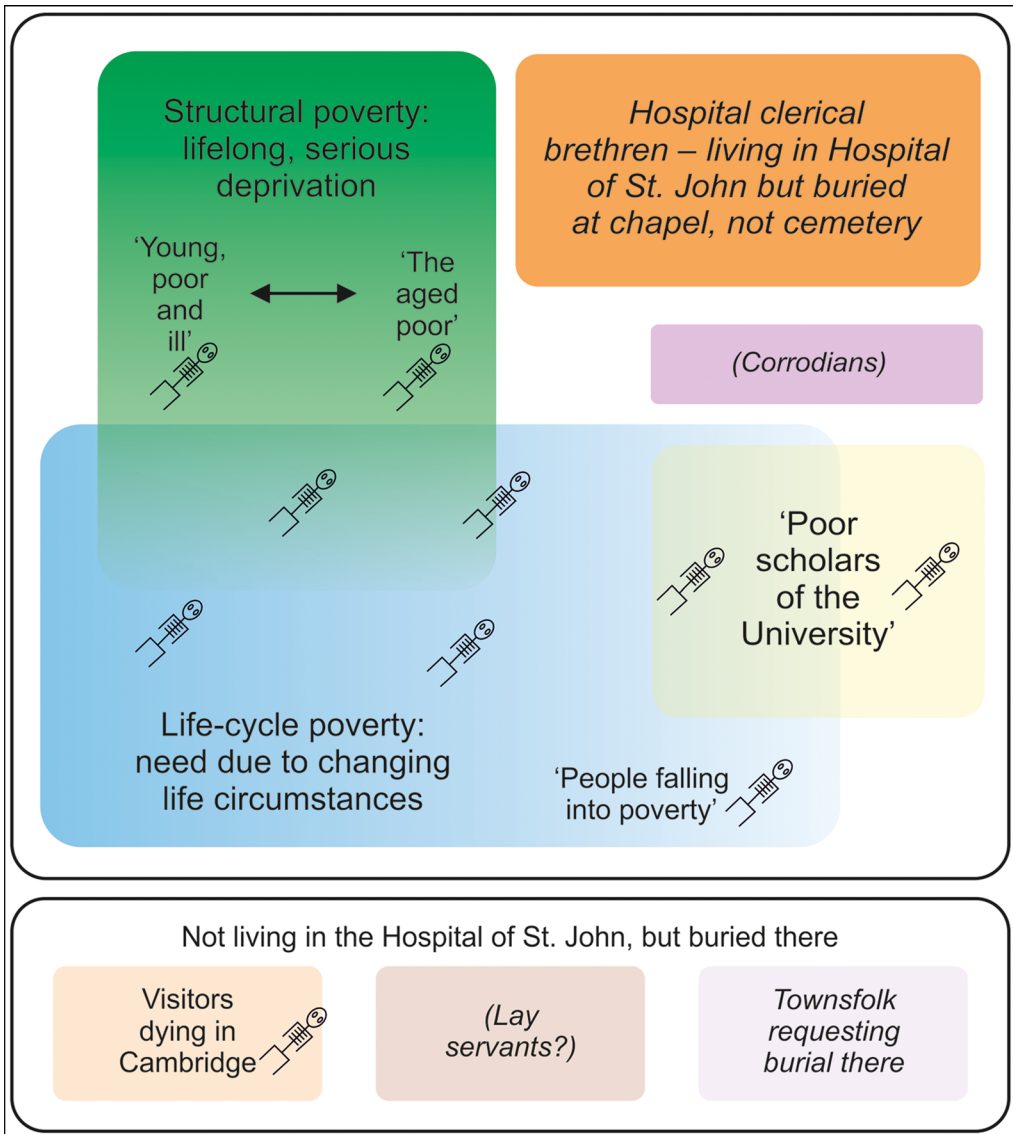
Structural poverty: lifelong, serious deprivation

'Young, poor and ill'

'The aged poor'

*Hospital clerical brethren – living in Hospital of St. John but buried at chapel, not cemetery*

*(Corrodians)*

'Poor scholars of the University'

Life-cycle poverty: need due to changing life circumstances

'People falling into poverty'

Not living in the Hospital of St. John, but buried there

Visitors dying in Cambridge

*(Lay servants?)*

*Townsfolk requesting burial there*